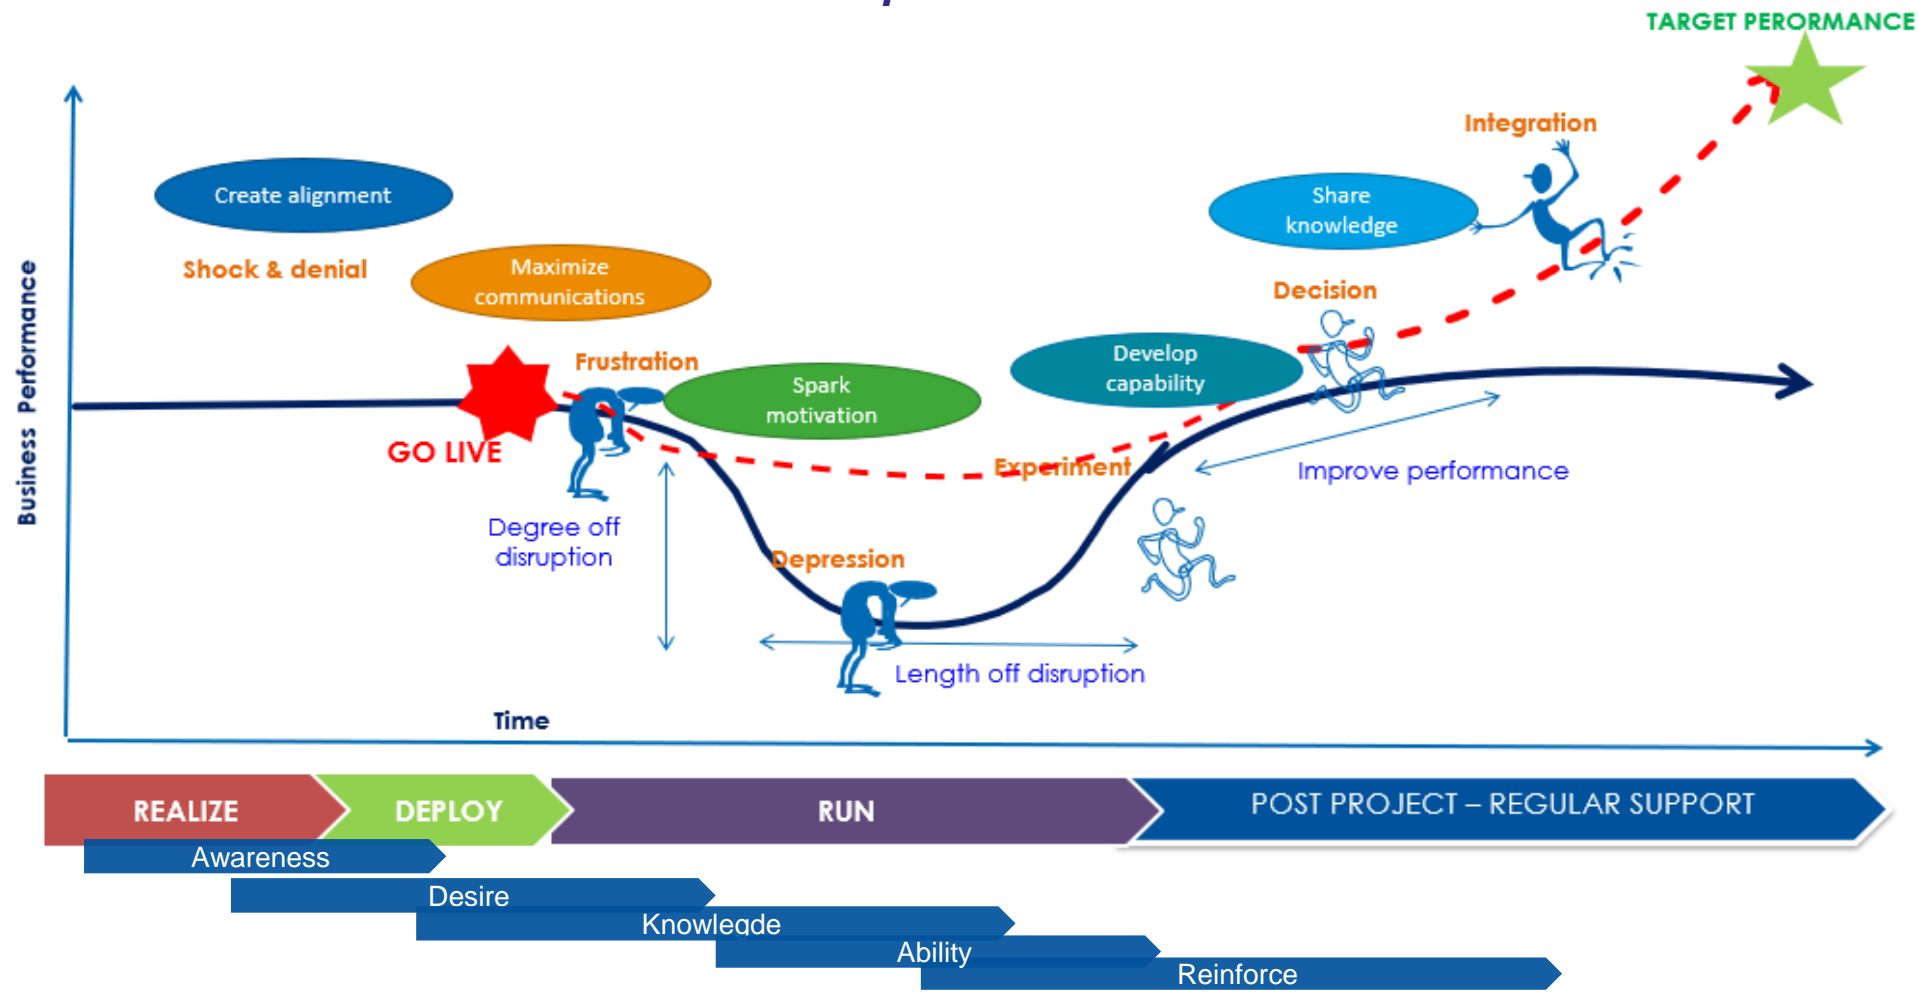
TARGET PERORMANCE

Business Performance

Integration

Create alignment

Share knowledge

Shock & denial

Maximize communications

Decision

Frustration

Spark motivation

Develop capability

GO LIVE

Experiment

Improve performance

Degree off disruption

Depression

Length off disruption

Time

REALIZE

DEPLOY

RUN

POST PROJECT – REGULAR SUPPORT

Awareness

Desire

Knowledge

Ability

Reinforce